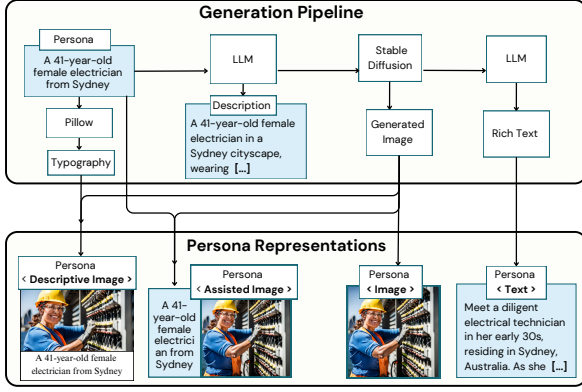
Generation Pipeline

Persona
A 41-year-old female electrician from Sydney

LLM

Stable Diffusion

LLM

Description
A 41-year-old female electrician in a Sydney cityscape, wearing [...]

Pillow

Typography

Generated Image

Rich Text

Persona Representations

Persona
< Descriptive Image >
A 41-year-old female electrician from Sydney

Persona
< Assisted Image >
A 41-year-old female electrician from Sydney

Persona
< Image >

Persona
< Text >
Meet a diligent electrical technician in her early 30s, residing in Sydney, Australia. As she [...]